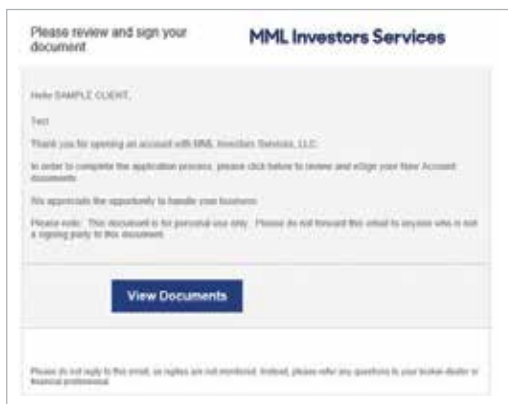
Please review and sign your document

MML Investors Services

Hello SAMPLE CLIENT,

Test

Thank you for opening an account with MML Investors Services, LLC.

In order to complete the application process, please click below to review and eSign your New Account documents.

We appreciate the opportunity to handle your business.

Please note: This document is for personal use only. Please do not forward this email to anyone who is not a signing party to this document.

View Documents

Please do not reply to this email, as replies are not monitored. Instead, please refer any questions to your broker-dealer or financial professional.